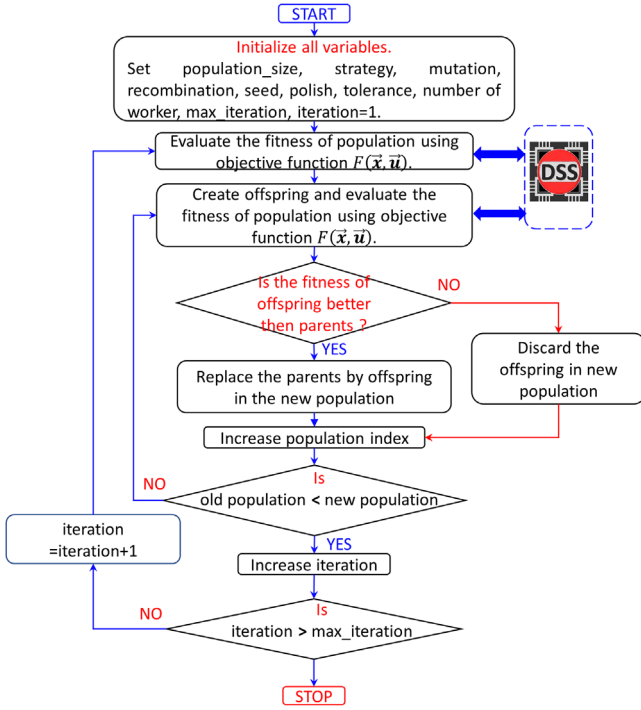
START

Initialize all variables.

Set population_size, strategy, mutation, recombination, seed, polish, tolerance, number of worker, max_iteration, iteration=1.

Evaluate the fitness of population using objective function $F(\vec{x}, \vec{u})$.

DSS

Create offspring and evaluate the fitness of population using objective function $F(\vec{x}, \vec{u})$.

Is the fitness of offspring better then parents ?

NO

YES

Replace the parents by offspring in the new population

Discard the offspring in new population

Increase population index

NO

Is old population < new population

YES

iteration =iteration+1

Increase iteration

NO

Is iteration > max_iteration

STOP